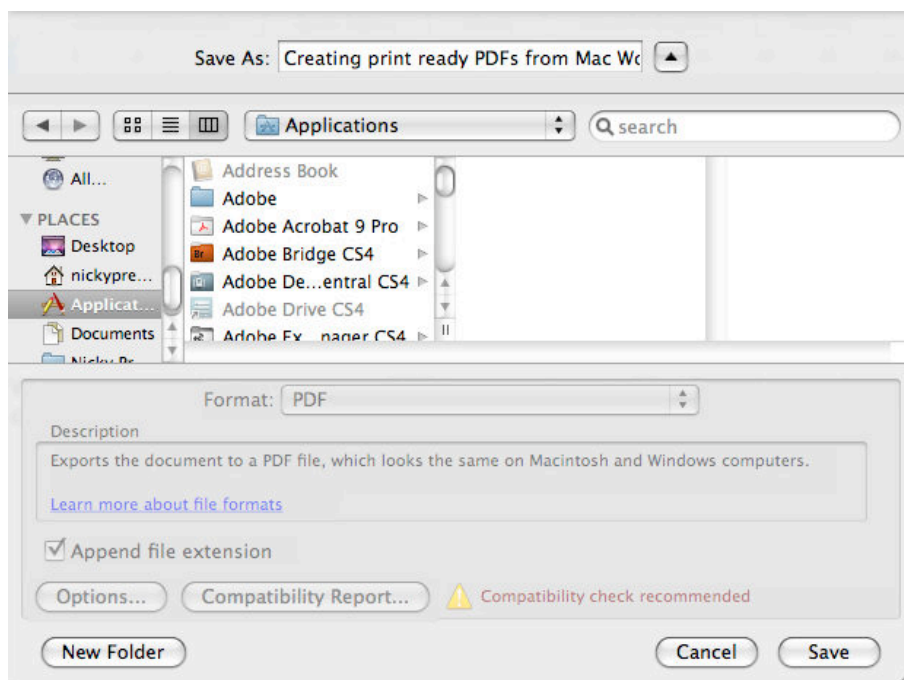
Save As: Creating print ready PDFs from Mac Wc

Applications

search

All...

PLACES

Desktop

nickypre...

Applicat...

Documents

Nicky Pr...

Address Book

Adobe

Adobe Acrobat 9 Pro

Adobe Bridge CS4

Adobe De...entral CS4

Adobe Drive CS4

Adobe Ex...nager CS4

Format: PDF

Description

Exports the document to a PDF file, which looks the same on Macintosh and Windows computers.

Learn more about file formats

Append file extension

Options...

Compatibility Report...

Compatibility check recommended

New Folder

Cancel

Save